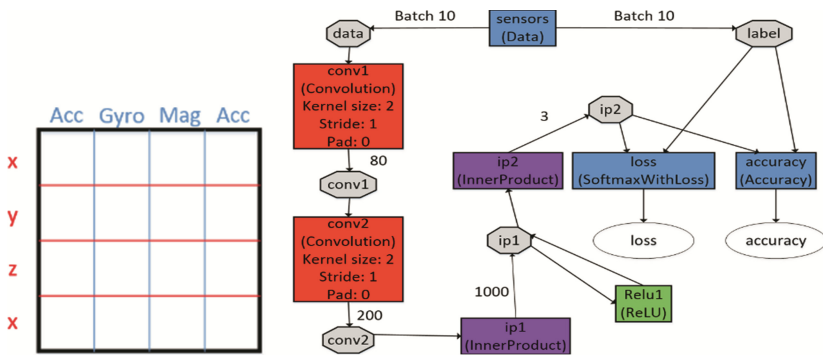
| | Acc | Gyro | Mag | Acc |
|---|---|---|---|---|
| x | | | | |
| y | | | | |
| z | | | | |
| x | | | | |

Batch 10

sensors (Data)

Batch 10

data

label

conv1 (Convolution) Kernel size: 2 Stride: 1 Pad: 0

3

ip2

80

ip2 (InnerProduct)

loss (SoftmaxWithLoss)

accuracy (Accuracy)

conv1

loss

accuracy

conv2 (Convolution) Kernel size: 2 Stride: 1 Pad: 0

ip1

1000

Relu1 (ReLU)

200

conv2

ip1 (InnerProduct)